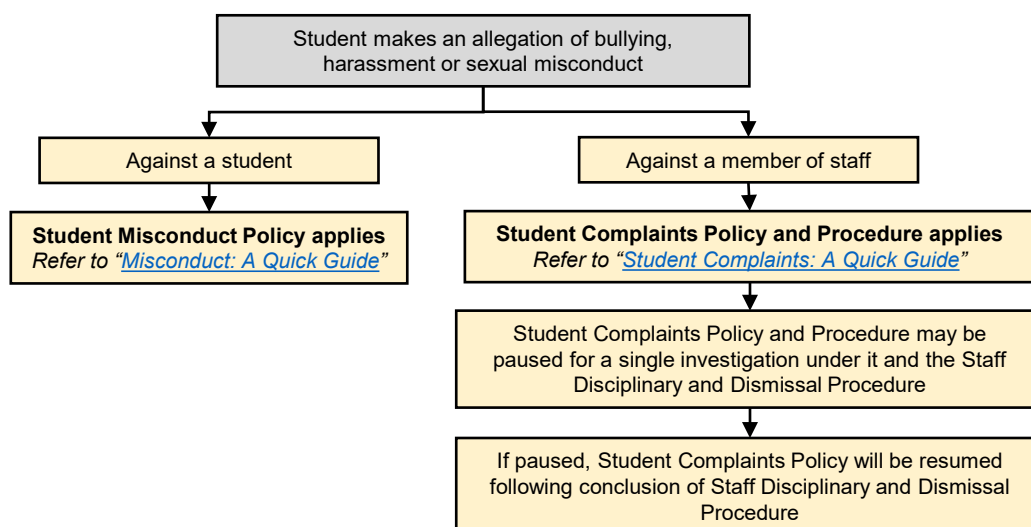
Student makes an allegation of bullying, harassment or sexual misconduct

Against a student

**Student Misconduct Policy applies**
*Refer to "Misconduct: A Quick Guide"*

Against a member of staff

**Student Complaints Policy and Procedure applies**
*Refer to "Student Complaints: A Quick Guide"*

Student Complaints Policy and Procedure may be paused for a single investigation under it and the Staff Disciplinary and Dismissal Procedure

If paused, Student Complaints Policy will be resumed following conclusion of Staff Disciplinary and Dismissal Procedure